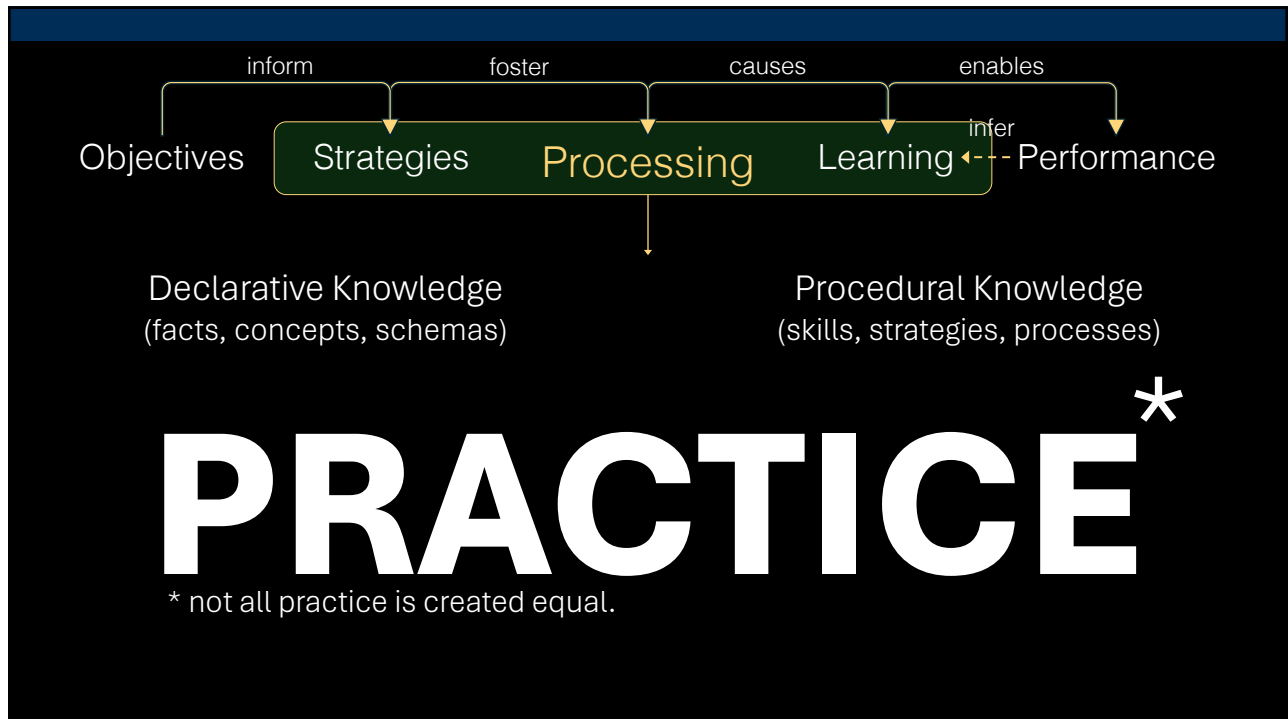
inform foster causes enables

infer

Objectives Strategies Processing Learning Performance

Declarative Knowledge
(facts, concepts, schemas)

Procedural Knowledge
(skills, strategies, processes)

PRACTICE*

* not all practice is created equal.